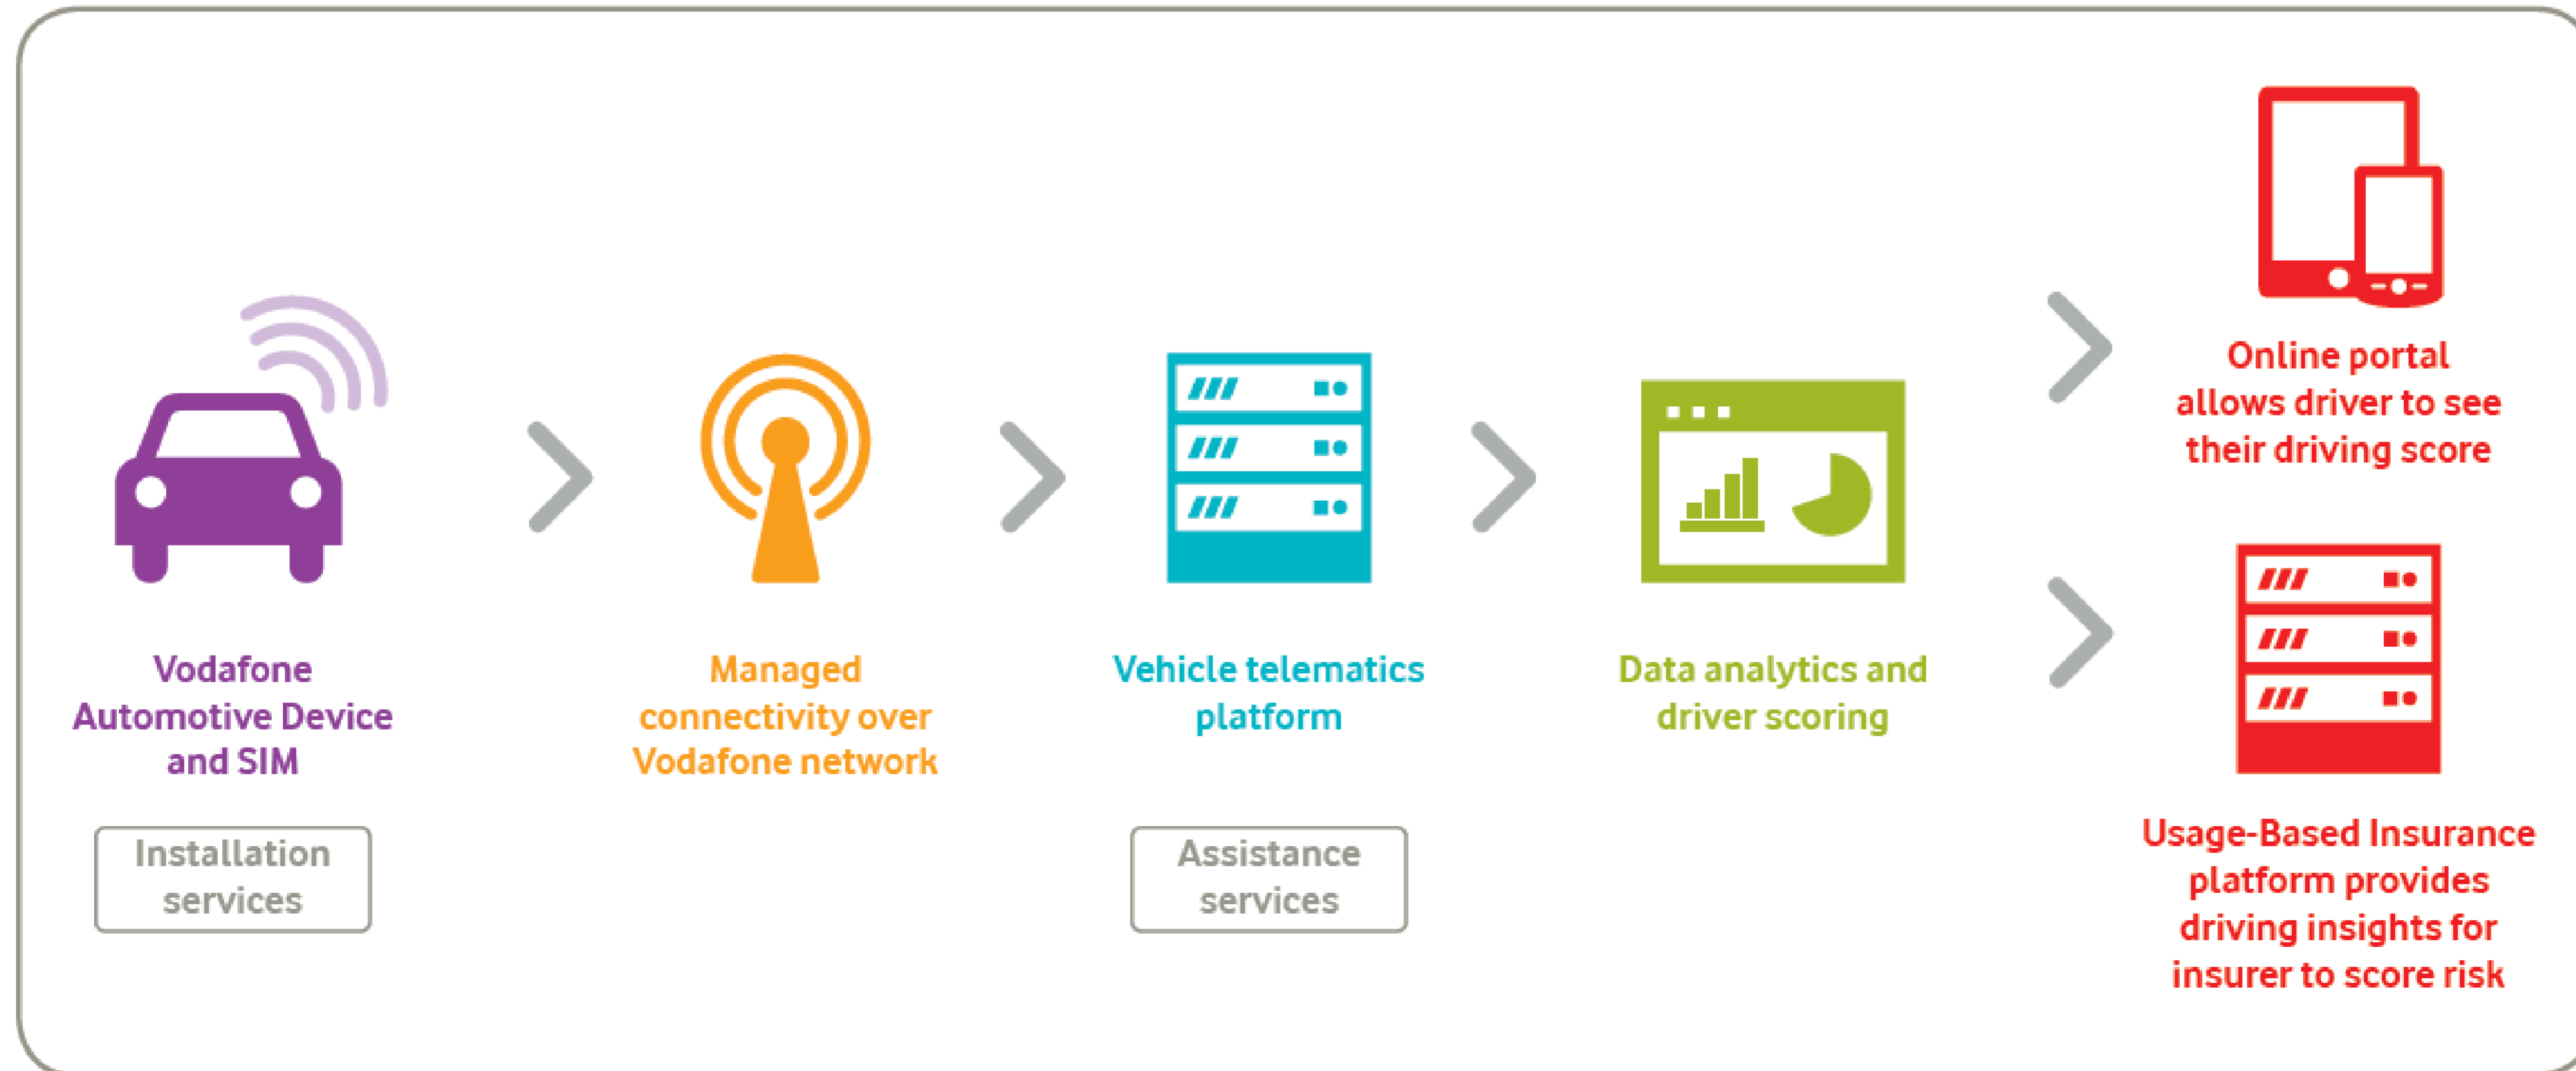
Vodafone Automotive Device and SIM

Installation services

Managed connectivity over Vodafone network

Vehicle telematics platform

Assistance services

Data analytics and driver scoring

Online portal allows driver to see their driving score

Usage-Based Insurance platform provides driving insights for insurer to score risk